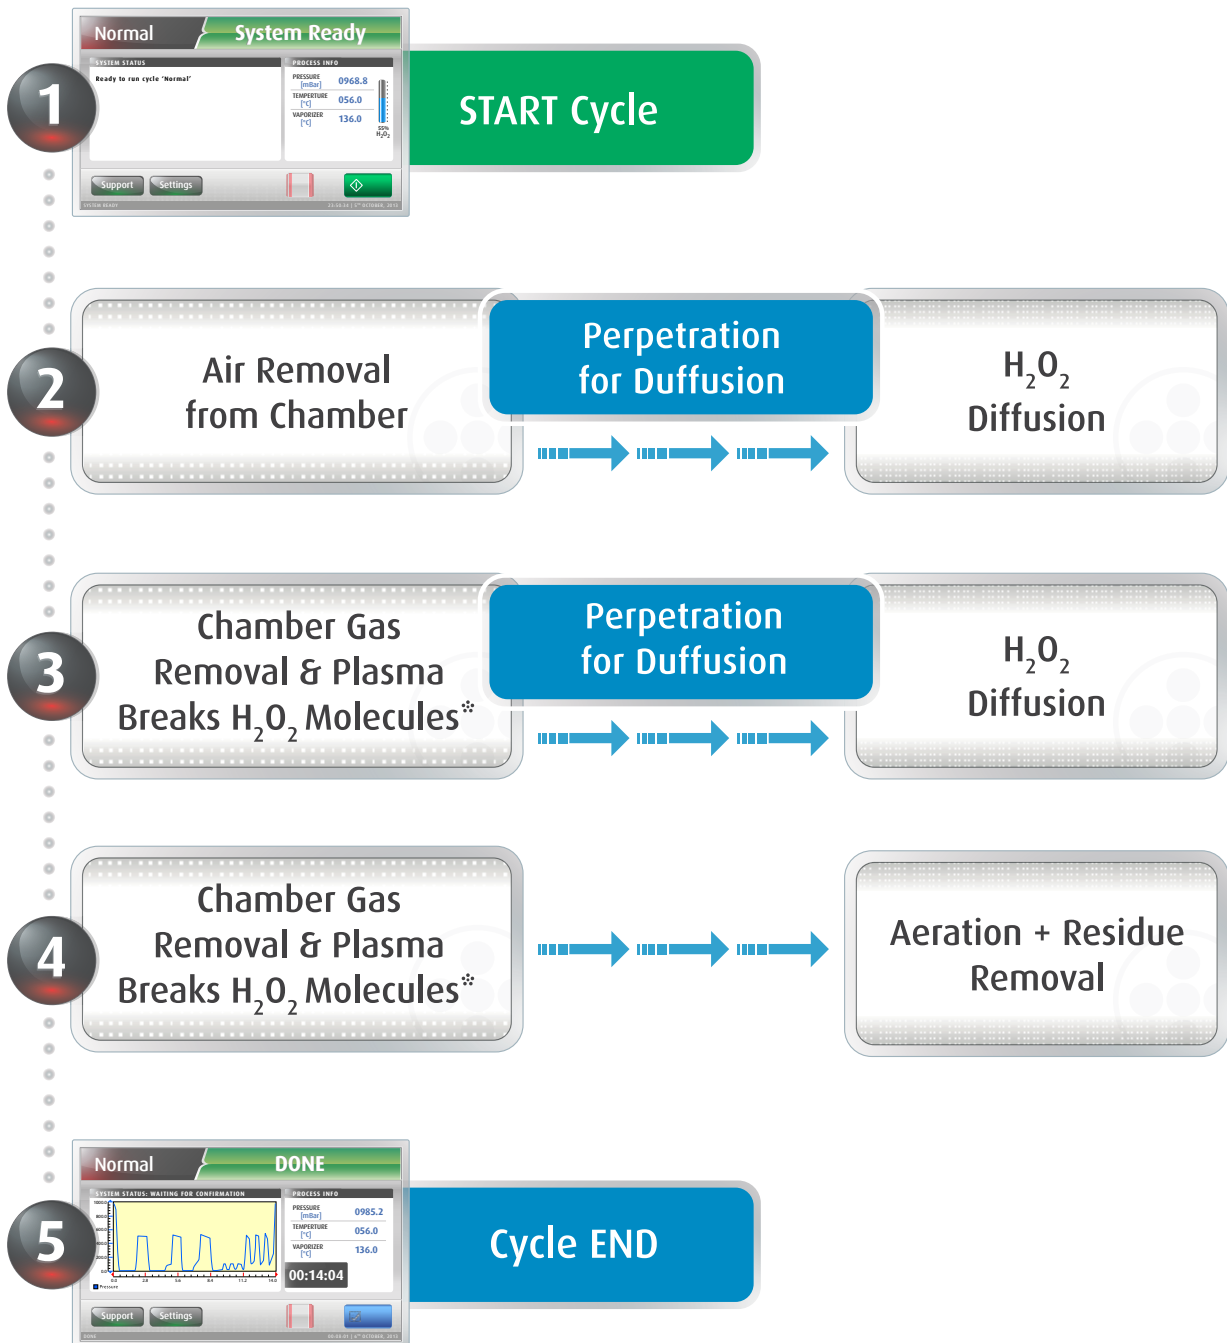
1

Normal System Ready

SYSTEM STATUS
Ready to run cycle 'Normal'

PROCESS INFO
PRESSURE [mBar] 0968.8
TEMPERTURE [°C] 056.0
VAPORIZER [°C] 136.0
55% $H_2O_2$

Support Settings

SYSTEM READY

START Cycle

2

Air Removal from Chamber

Perpetration for Duffusion

$H_2O_2$ Diffusion

3

Chamber Gas Removal & Plasma Breaks $H_2O_2$ Molecules

Perpetration for Duffusion

$H_2O_2$ Diffusion

4

Chamber Gas Removal & Plasma Breaks $H_2O_2$ Molecules

Aeration + Residue Removal

5

Normal DONE

SYSTEM STATUS: WAITING FOR CONFIRMATION

PROCESS INFO
PRESSURE [mBar] 0985.2
TEMPERTURE [°C] 056.0
VAPORIZER [°C] 136.0

00:14:04

Support Settings

DONE

Cycle END